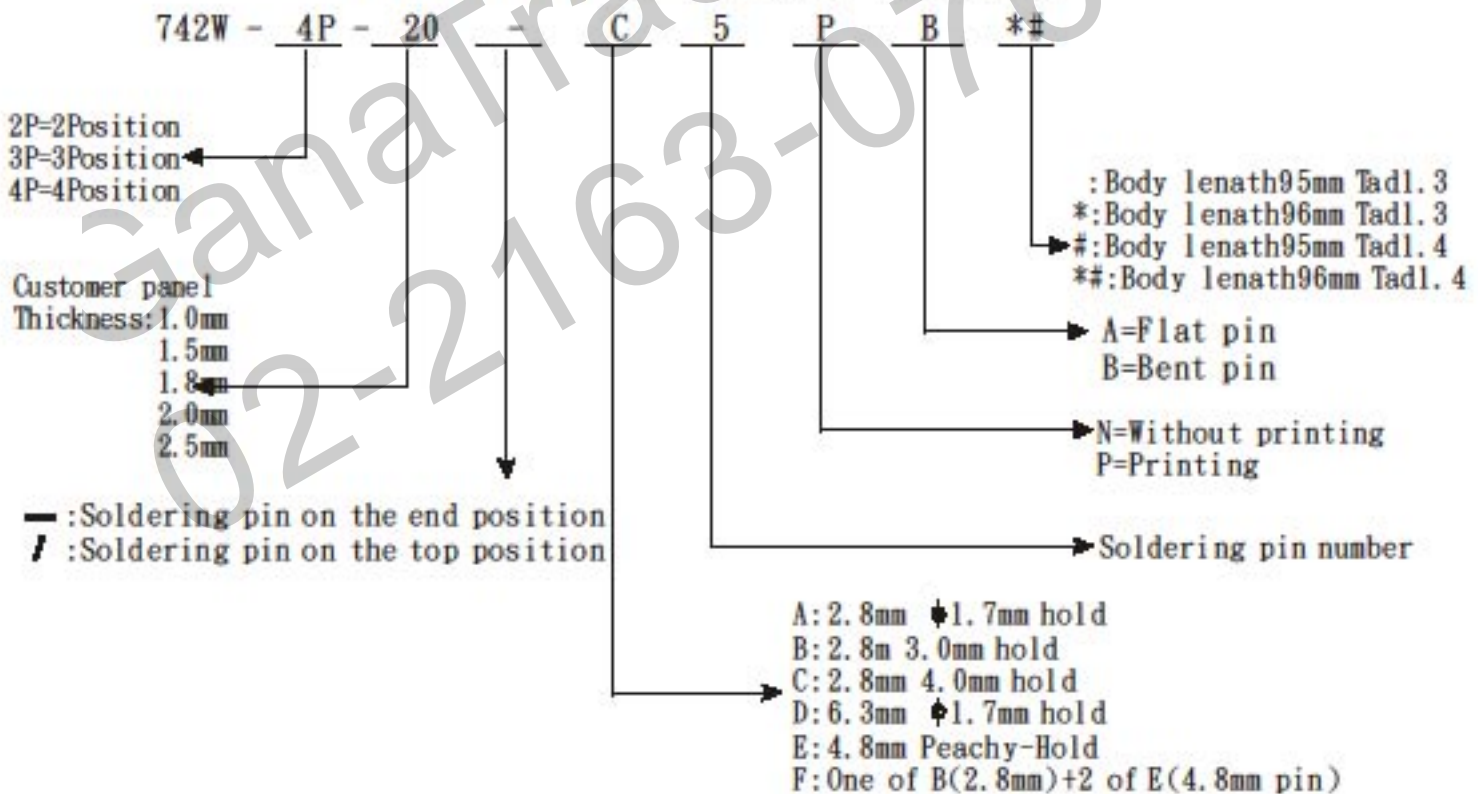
742W - 4P - 20 - C 5 P B *#

2P=2Position
3P=3Position
4P=4Position

Customer panel
Thickness:1.0mm
1.5mm
1.8mm
2.0mm
2.5mm

— :Soldering pin on the end position
/ :Soldering pin on the top position

:Body lenath95mm Tadl.3
*:Body lenath96mm Tadl.3
#:Body lenath95mm Tadl.4
*#:Body lenath96mm Tadl.4

A=Flat pin
B=Bent pin

N=Without printing
P=Printing

Soldering pin number

A:2.8mm $\phi$1.7mm hold
B:2.8m 3.0mm hold
C:2.8mm 4.0mm hold
D:6.3mm $\phi$1.7mm hold
E:4.8mm Peachy-Hold
F:One of B(2.8mm)+2 of E(4.8mm pin)

GanaTrade 02-2163-07